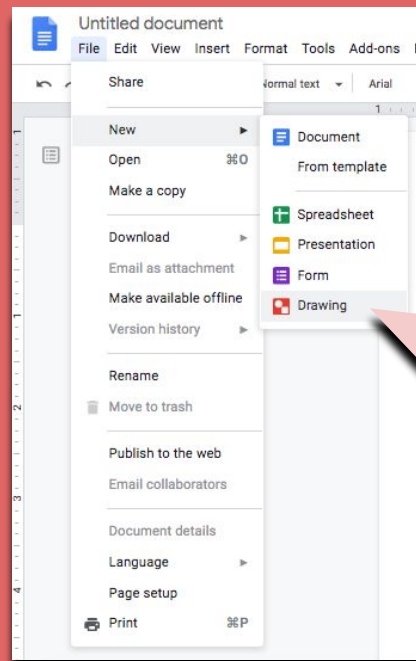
Untitled document

File Edit View Insert Format Tools Add-ons

Normal text Arial

Share

New

Open ⌘O

Make a copy

Download

Email as attachment

Make available offline

Version history

Rename

Move to trash

Publish to the web

Email collaborators

Document details

Language

Page setup

Print ⌘P

Document

From template

Spreadsheet

Presentation

Form

Drawing